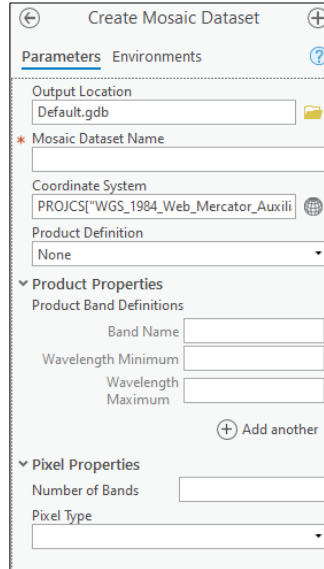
Create Mosaic Dataset

Parameters Environments

Output Location
Default.gdb

Mosaic Dataset Name

Coordinate System
PROJCS["WGS_1984_Web_Mercator_Auxili

Product Definition
None

Product Properties
Product Band Definitions
Band Name
Wavelength Minimum
Wavelength Maximum

Add another

Pixel Properties
Number of Bands
Pixel Type